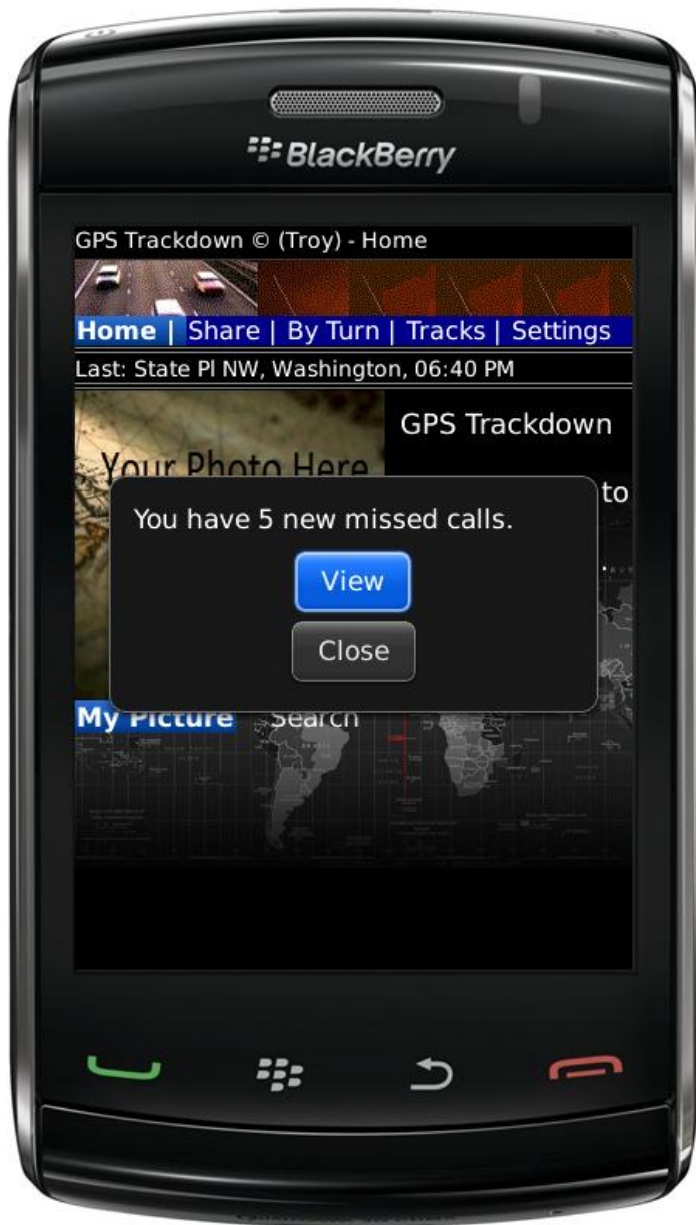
BlackBerry

GPS Trackdown © (Troy) - Home

Home | Share | By Turn | Tracks | Settings

Last: State Pl NW, Washington, 06:40 PM

Your Photo Here

GPS Trackdown

to

You have 5 new missed calls.

View

Close

My Picture

Search